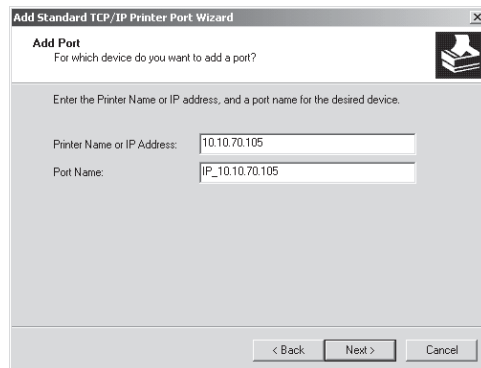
Add Standard TCP/IP Printer Port Wizard

Add Port
For which device do you want to add a port?

Enter the Printer Name or IP address, and a port name for the desired device.

Printer Name or IP Address: 10.10.70.105

Port Name: IP_10.10.70.105

< Back Next > Cancel